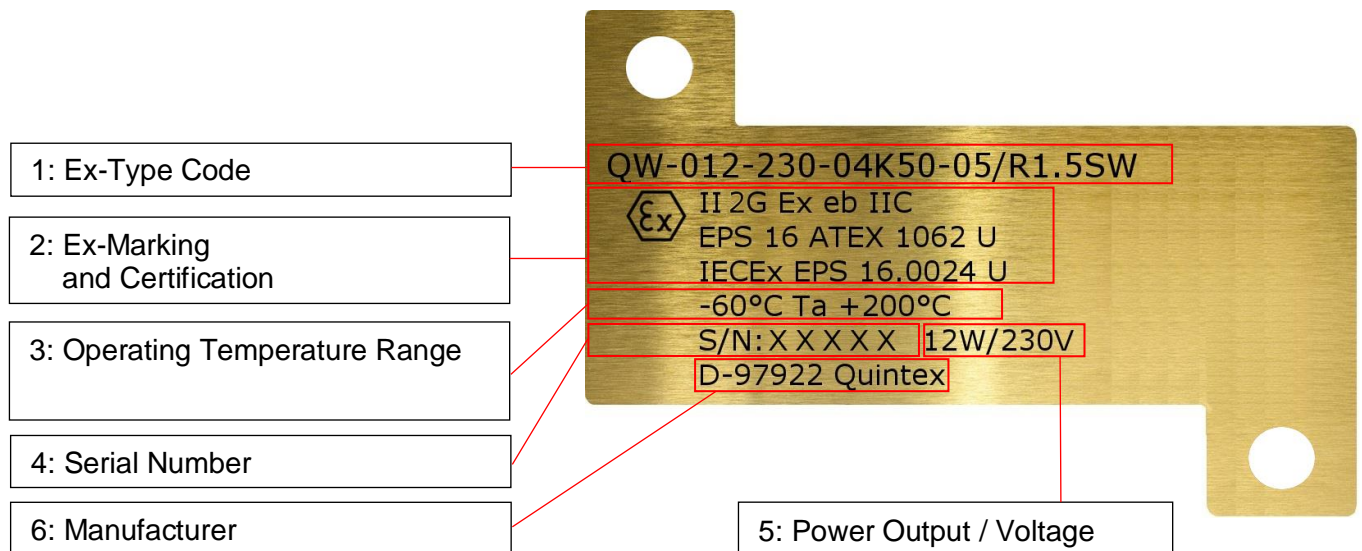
1: Ex-Type Code

QW-012-230-04K50-05/R1.5SW

2: Ex-Marking and Certification

Ex

II 2G Ex eb IIC
EPS 16 ATEX 1062 U
IECEx EPS 16.0024 U

3: Operating Temperature Range

-60°C Ta +200°C

4: Serial Number

S/N: X X X X X

12W/230V

D-97922 Quintex

6: Manufacturer

5: Power Output / Voltage